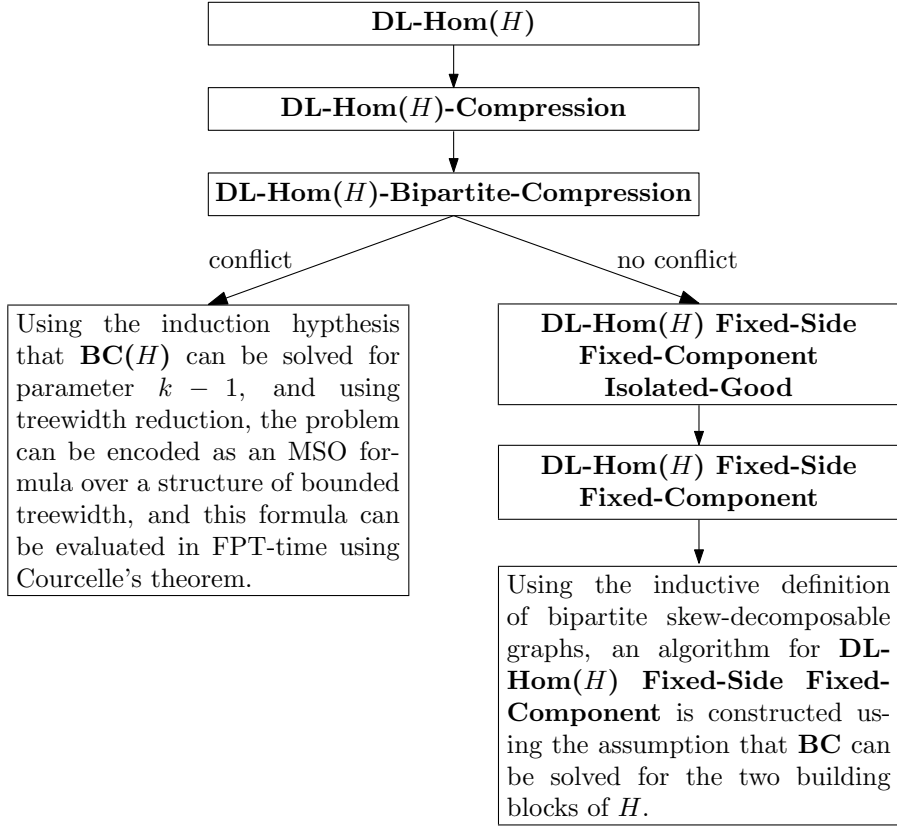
DL-Hom($H$)

DL-Hom($H$)-Compression

DL-Hom($H$)-Bipartite-Compression

conflict

no conflict

Using the induction hypthesis that $\mathbf{BC}(H)$ can be solved for parameter $k-1$, and using treewidth reduction, the problem can be encoded as an MSO formula over a structure of bounded treewidth, and this formula can be evaluated in FPT-time using Courcelle's theorem.

DL-Hom($H$) Fixed-Side Fixed-Component Isolated-Good

DL-Hom($H$) Fixed-Side Fixed-Component

Using the inductive definition of bipartite skew-decomposable graphs, an algorithm for DL-Hom($H$) Fixed-Side Fixed-Component is constructed using the assumption that BC can be solved for the two building blocks of $H$.